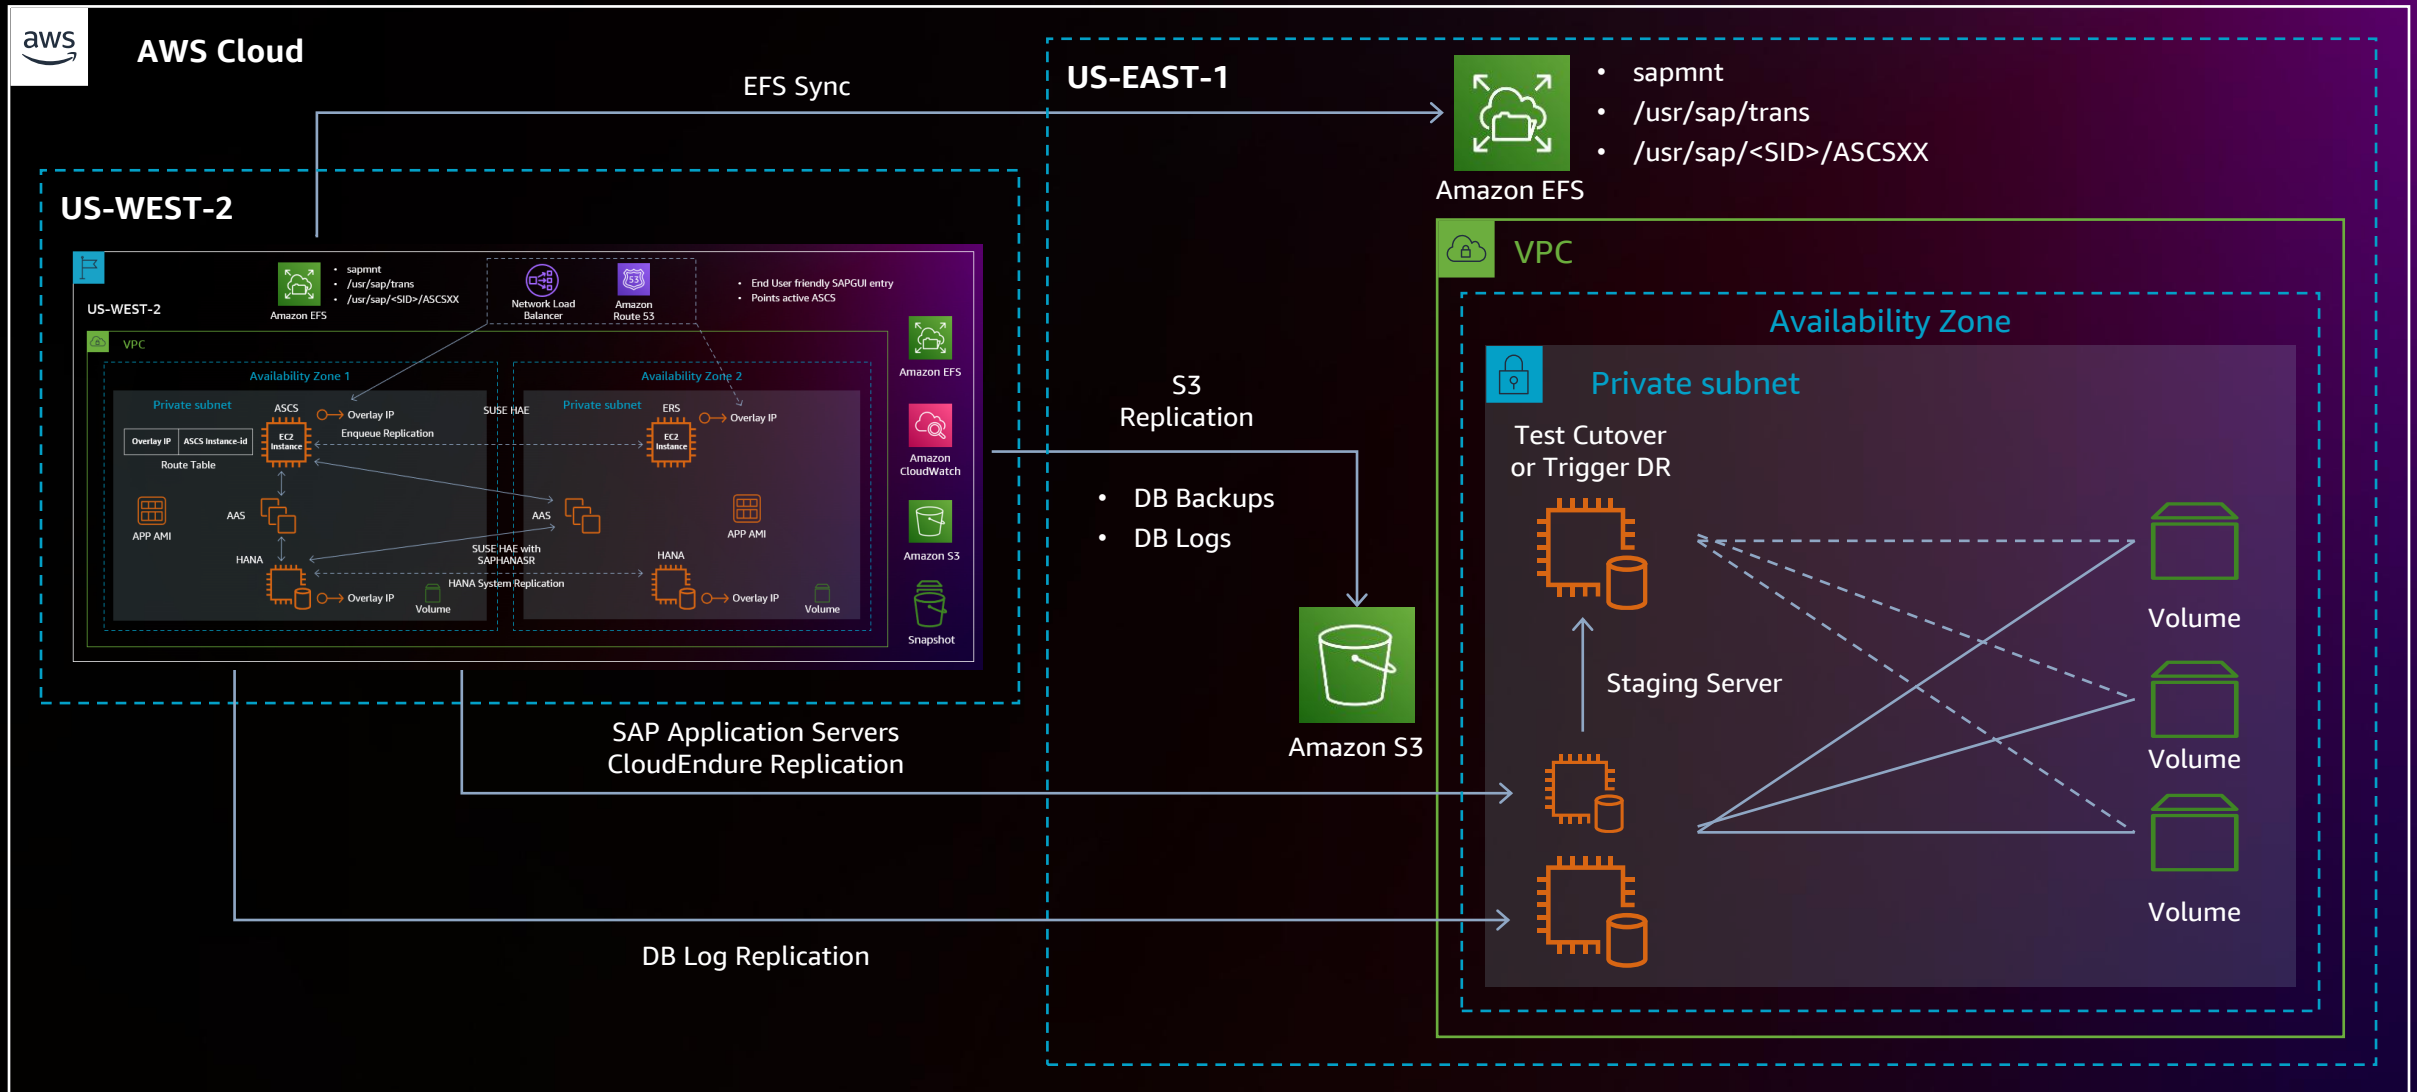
aws

AWS Cloud

EFS Sync

US-EAST-1

- sapmnt
- /usr/sap/trans
- /usr/sap/<SID>/ASCSXX

Amazon EFS

US-WEST-2

US-WEST-2

Amazon EFS

- sapmnt
- /usr/sap/trans
- /usr/sap/<SID>/ASCSXX

Network Load Balancer

Amazon Route 53

- End User friendly SAPGUI entry
- Points active ASCS

VPC

Availability Zone 1

Availability Zone 2

Private subnet

ASCS

Overlay IP

SUSE HAE

Private subnet

ERS

Overlay IP

| Overlay IP | ASCS instance-id |
|---|---|

Route Table

EC2 Instance

Enqueue Replication

EC2 Instance

APP AMI

AAS

AAS

APP AMI

HANA

SUSE HAE with SAPHANASR

HANA

HANA System Replication

Overlay IP

Volume

Overlay IP

Volume

Amazon EFS

Amazon CloudWatch

Amazon S3

Snapshot

S3 Replication

- DB Backups
- DB Logs

Amazon S3

VPC

Availability Zone

Private subnet

Test Cutover or Trigger DR

Volume

Staging Server

Volume

Volume

SAP Application Servers CloudEndure Replication

DB Log Replication